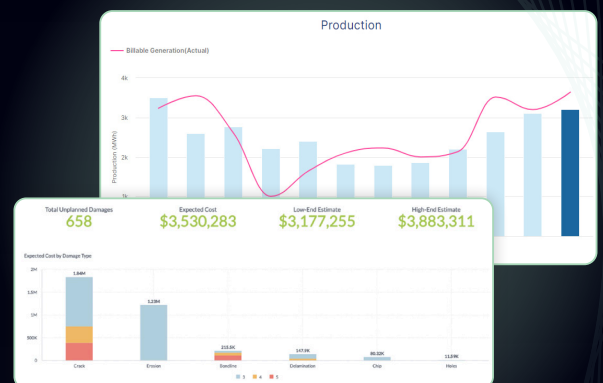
Production

Billable Generation(Actual)

4k
3k
2k
1k

Production (MWh)

Total Unplanned Damages
658

Expected Cost
$3,530,283

Low-End Estimate
$3,177,255

High-End Estimate
$3,883,311

Expected Cost by Damage Type

2M
1.5M
1M
500K
0

1.84M
1.23M
215.6K
147.9K
86.32K
11.89K

Crack
Erosion
Sandline
Delamination
Chip
Holes

3 4 5